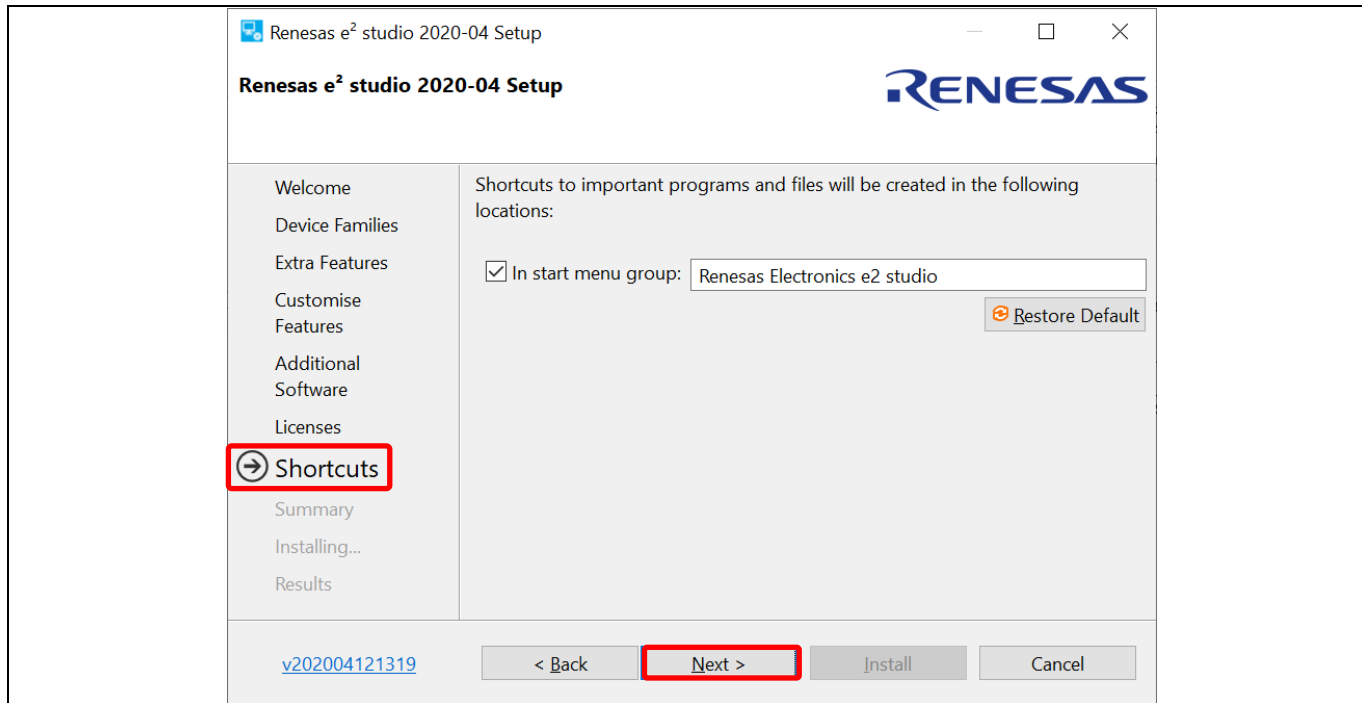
Renesas e² studio 2020-04 Setup

Renesas e² studio 2020-04 Setup

RENESAS

Welcome

Device Families

Extra Features

Customise Features

Additional Software

Licenses

Shortcuts

Summary

Installing...

Results

Shortcuts to important programs and files will be created in the following locations:

In start menu group: Renesas Electronics e2 studio

Restore Default

v202004121319

< Back

Next >

Install

Cancel